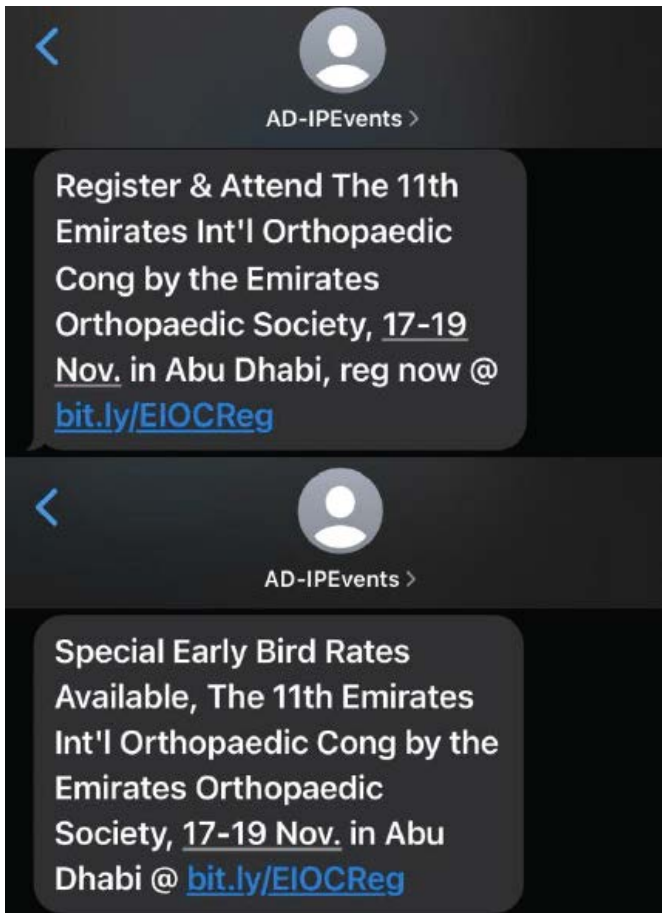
AD-IPEvents >

Register & Attend The 11th Emirates Int'l Orthopaedic Cong by the Emirates Orthopaedic Society, 17-19 Nov. in Abu Dhabi, reg now @ bit.ly/EIOCReg

AD-IPEvents >

Special Early Bird Rates Available, The 11th Emirates Int'l Orthopaedic Cong by the Emirates Orthopaedic Society, 17-19 Nov. in Abu Dhabi @ bit.ly/EIOCReg